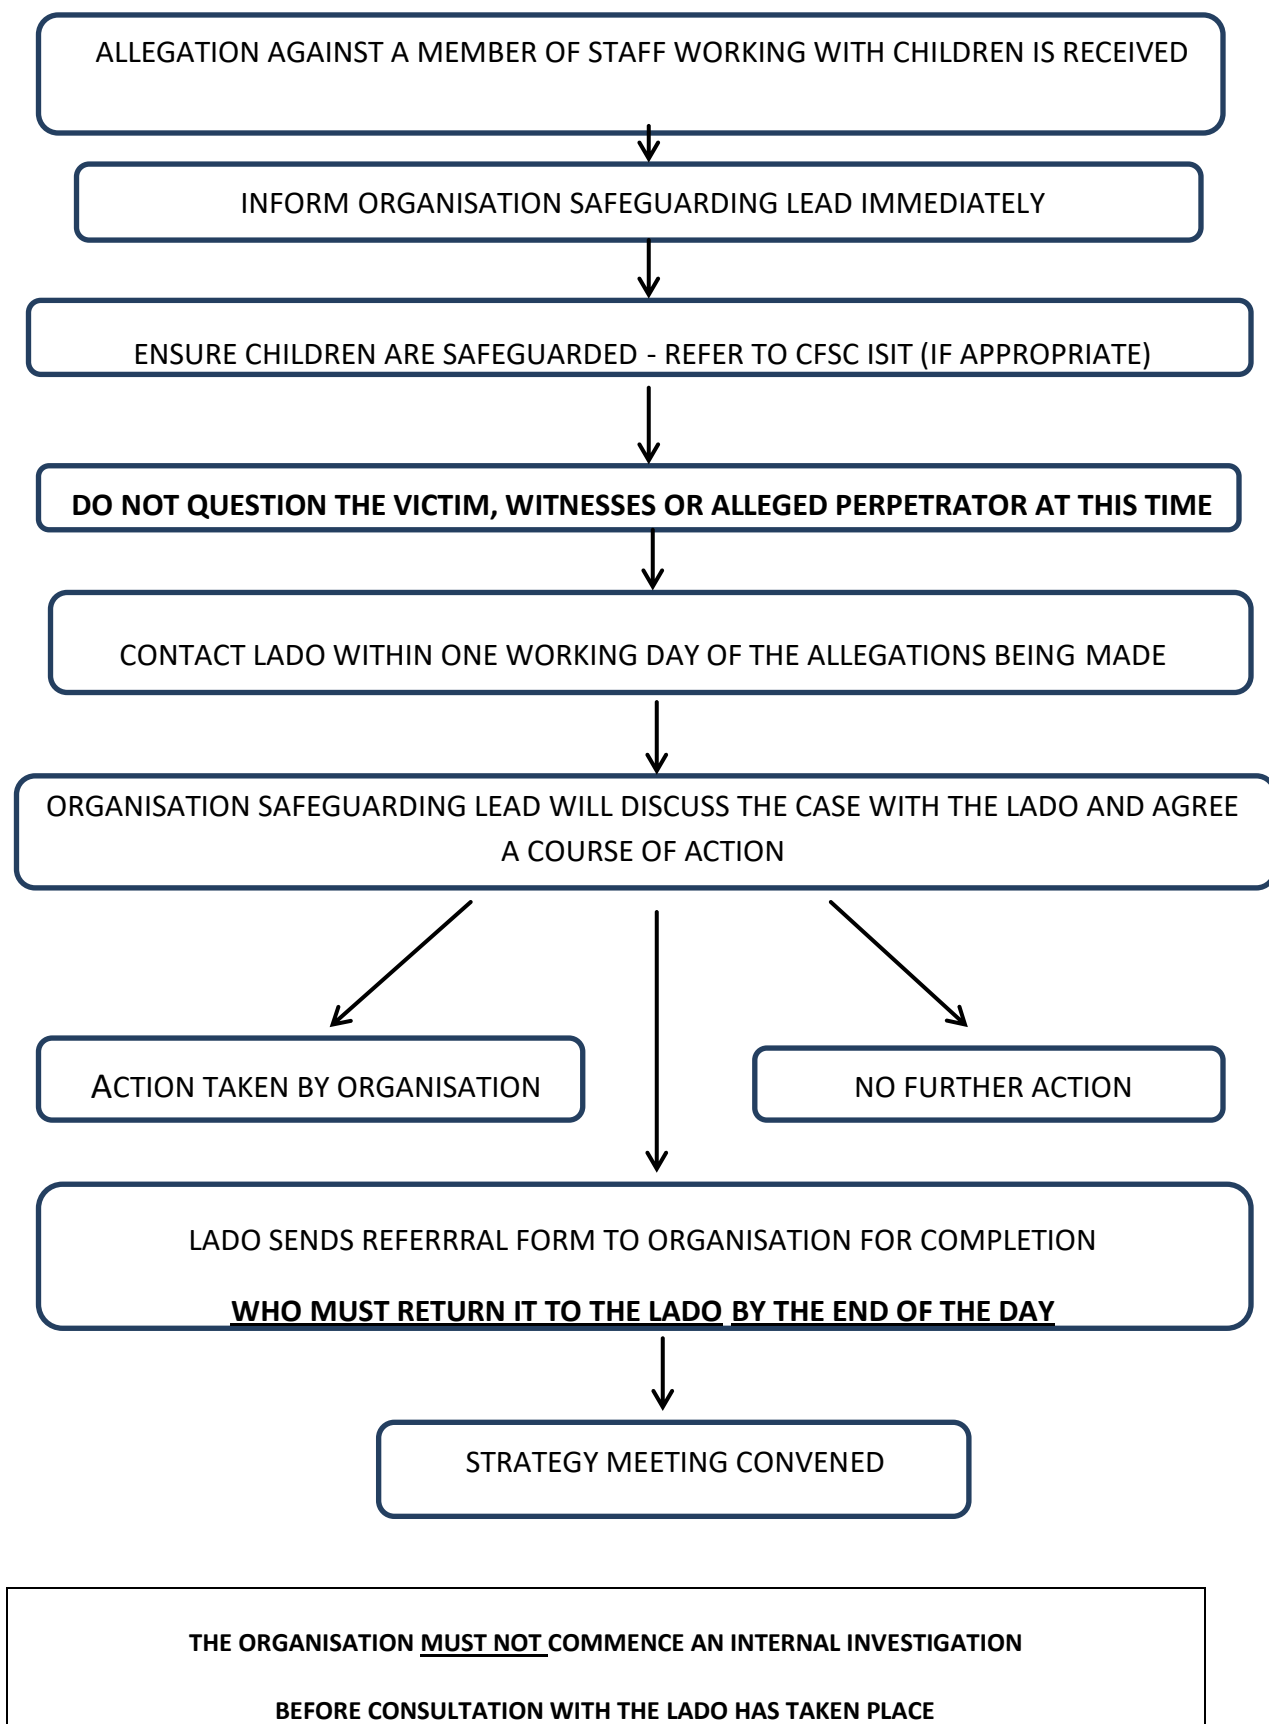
ALLEGATION AGAINST A MEMBER OF STAFF WORKING WITH CHILDREN IS RECEIVED

INFORM ORGANISATION SAFEGUARDING LEAD IMMEDIATELY

ENSURE CHILDREN ARE SAFEGUARDED - REFER TO CFSC ISIT (IF APPROPRIATE)

DO NOT QUESTION THE VICTIM, WITNESSES OR ALLEGED PERPETRATOR AT THIS TIME

CONTACT LADO WITHIN ONE WORKING DAY OF THE ALLEGATIONS BEING MADE

ORGANISATION SAFEGUARDING LEAD WILL DISCUSS THE CASE WITH THE LADO AND AGREE A COURSE OF ACTION

ACTION TAKEN BY ORGANISATION

NO FURTHER ACTION

LADO SENDS REFERRRAL FORM TO ORGANISATION FOR COMPLETION

WHO MUST RETURN IT TO THE LADO BY THE END OF THE DAY

STRATEGY MEETING CONVENED

THE ORGANISATION MUST NOT COMMENCE AN INTERNAL INVESTIGATION

BEFORE CONSULTATION WITH THE LADO HAS TAKEN PLACE